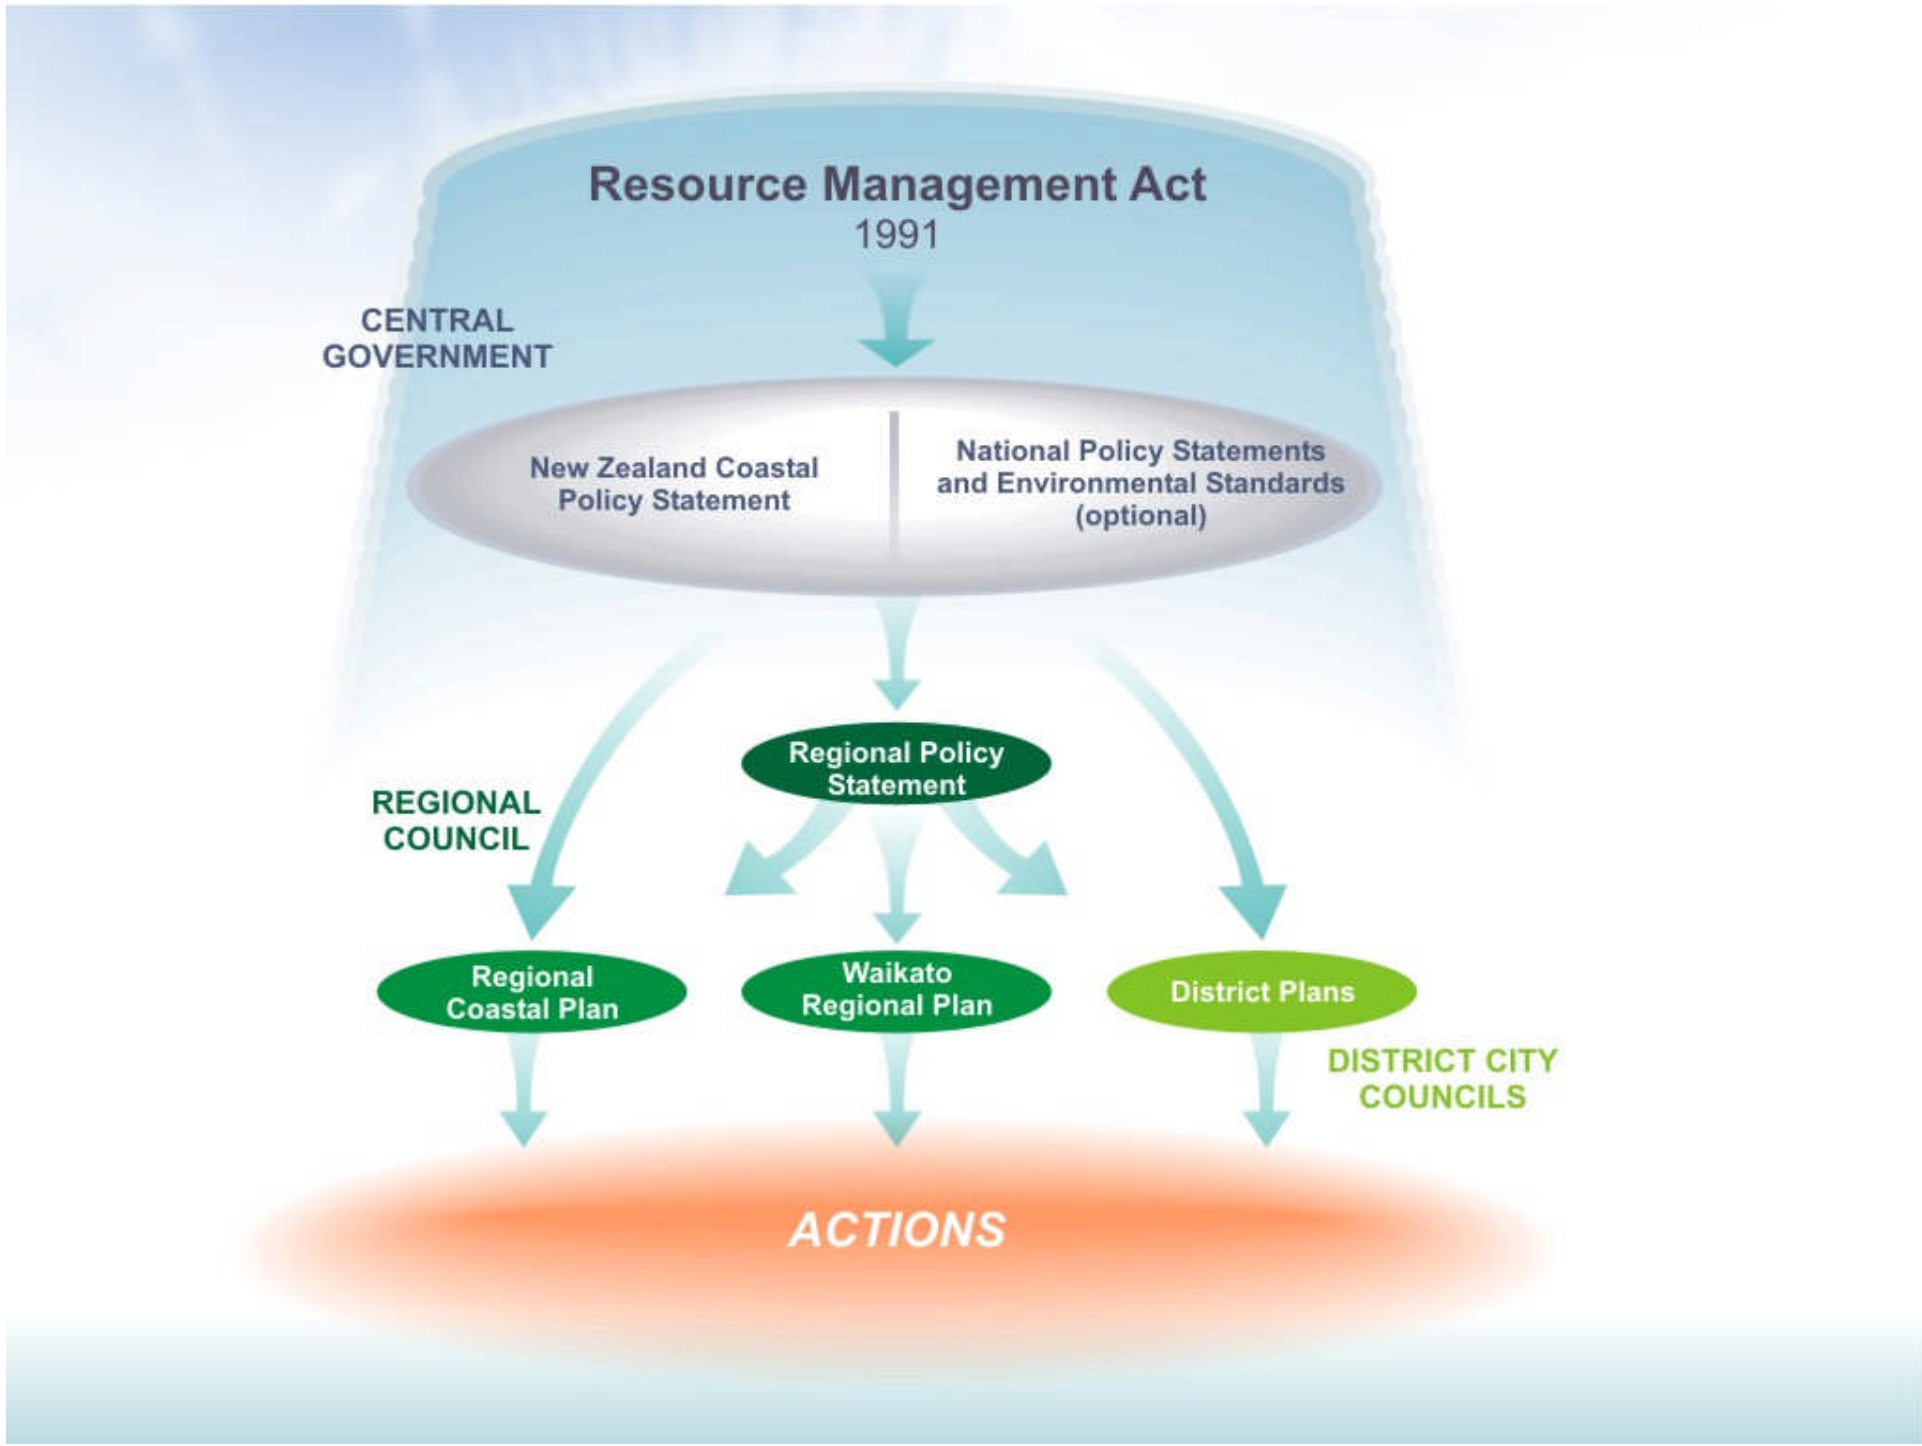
Resource Management Act
1991

CENTRAL GOVERNMENT

New Zealand Coastal Policy Statement

National Policy Statements and Environmental Standards (optional)

Regional Policy Statement

REGIONAL COUNCIL

Regional Coastal Plan

Waikato Regional Plan

District Plans

DISTRICT CITY COUNCILS

ACTIONS